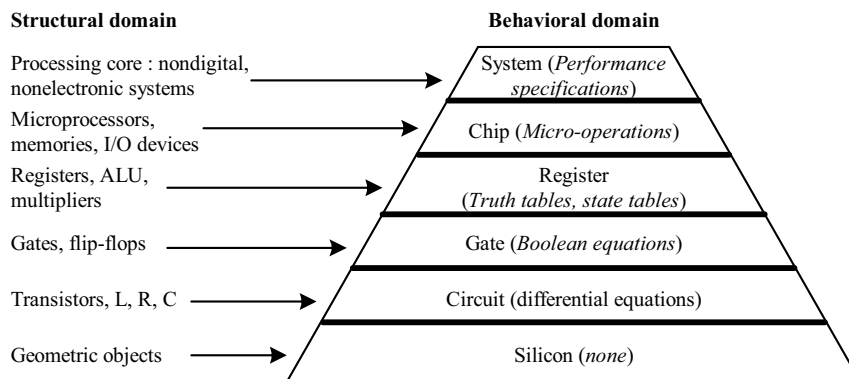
Structural domain

Behavioral domain

Processing core : nondigital, nonelectronic systems

System (*Performance specifications*)

Microprocessors, memories, I/O devices

Chip (*Micro-operations*)

Registers, ALU, multipliers

Register (*Truth tables, state tables*)

Gates, flip-flops

Gate (*Boolean equations*)

Transistors, L, R, C

Circuit (differential equations)

Geometric objects

Silicon (*none*)